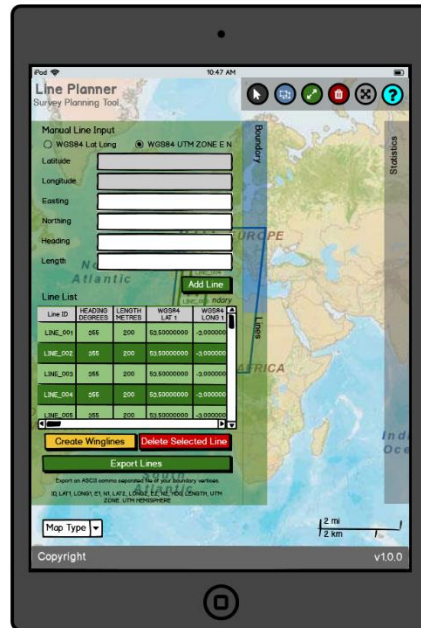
iPod 10:47 AM

Line Planner
Survey Planning Tool

Manual Line Input
WGS84 Lat Long WGS84 UTM ZONE E N

Latitude
Longitude
Easting
Northing
Heading
Length

Add Line

Line List

| Line ID | HEADING DEGREES | LENGTH METRES | WGS84 LAT 1 | WGS84 LONG 1 |
|---|---|---|---|---|
| LINE_001 | 255 | 200 | 53.50000000 | -3.000000 |
| LINE_002 | 255 | 200 | 53.50000000 | -3.000000 |
| LINE_003 | 255 | 200 | 53.50000000 | -3.000000 |
| LINE_004 | 255 | 200 | 53.50000000 | -3.000000 |
| LINE_005 | 255 | 200 | 53.50000000 | -3.000000 |

Create Winglines Delete Selected Line

Export Lines

Export an ASCII comma separated file of your boundary vertices.
ID, LAT1, LONG1, E1, N1, LAT2, LONG2, E2, N2, HDG, LENGTH, UTM ZONE, UTM HEMISPHERE

Boundary
Lines
Statistics

Atlantic
EUROPE
AFRICA
Ind Oce

Map Type

2 mi
2 km

Copyright v1.0.0